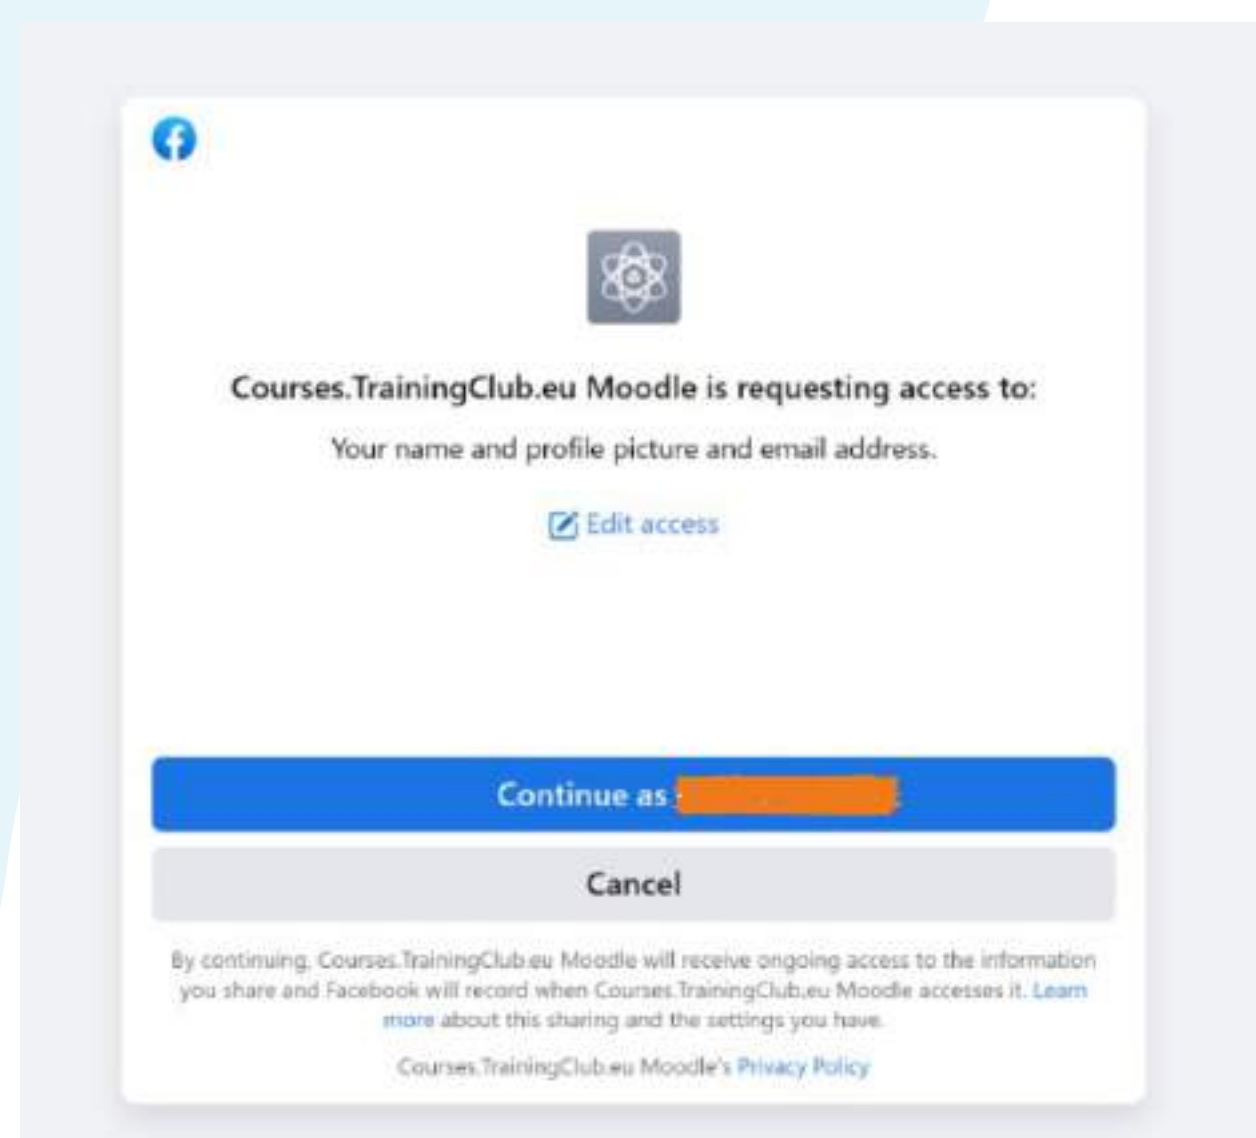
Courses.TrainingClub.eu Moodle is requesting access to:

Your name and profile picture and email address.

Edit access

Continue as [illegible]

Cancel

By continuing, Courses.TrainingClub.eu Moodle will receive ongoing access to the information you share and Facebook will record when Courses.TrainingClub.eu Moodle accesses it. Learn more about this sharing and the settings you have.

Courses.TrainingClub.eu Moodle's Privacy Policy